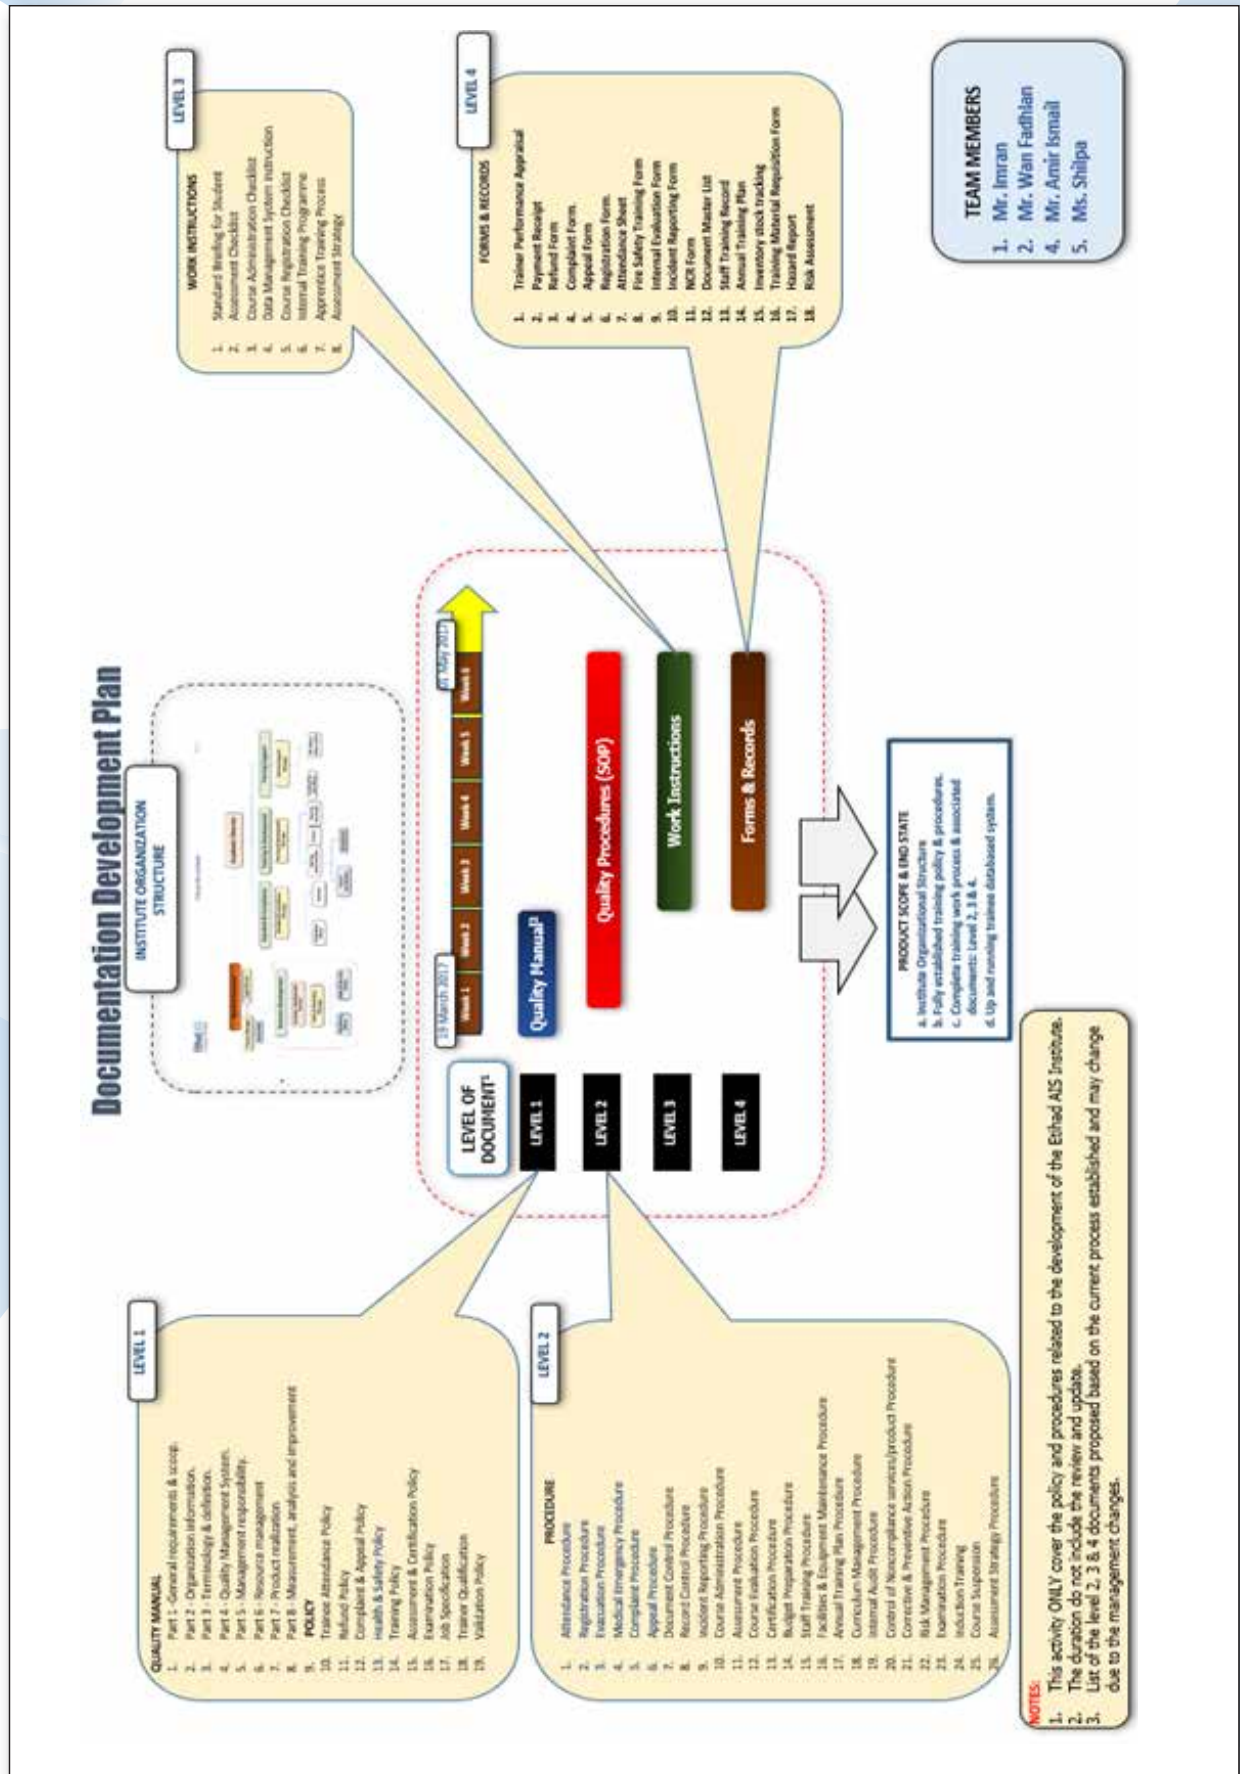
Documentation Development Plan

INSTITUTE ORGANIZATION STRUCTURE

LEVEL 1

QUALITY MANUAL
1. Part 1 - General requirements & scope.
2. Part 2 - Organization information.
3. Part 3 - Terminology & definition.
4. Part 4 - Quality Management System.
5. Part 5 - Management responsibility.
6. Part 6 - Resource management
7. Part 7 - Product realization
8. Part 8 - Measurement, analysis and improvement
POLICY
9. Policy
10. Trainee Attendance Policy
11. Refund Policy
12. Complaint & Appeal Policy
13. Health & Safety Policy
14. Training Policy
15. Assessment & Certification Policy
16. Examination Policy
17. Job Specification
18. Trainer Qualification
19. Validation Policy

LEVEL 2

PROCEDURE
1. Attendance Procedure
2. Registration Procedure
3. Evacuation Procedure
4. Medical Emergency Procedure
5. Complaint Procedure
6. Appeal Procedure
7. Document Control Procedure
8. Record Control Procedure
9. Incident Reporting Procedure
10. Course Administration Procedure
11. Assessment Procedure
12. Course Evaluation Procedure
13. Certification Procedure
14. Budget Preparation Procedure
15. Staff Training Procedure
16. Facilities & Equipment Maintenance Procedure
17. Annual Training Plan Procedure
18. Curriculum Management Procedure
19. Internal Audit Procedure
20. Control of Noncompliance services/product Procedure
21. Corrective & Preventive Action Procedure
22. Risk Management Procedure
23. Examination Procedure
24. Induction Training
25. Course Suspension
26. Assessment Strategy Procedure

LEVEL OF DOCUMENT¹

LEVEL 1
LEVEL 2
LEVEL 3
LEVEL 4

19 March 2017
Week 1
Week 2
Week 3
Week 4
Week 5
Week 6
30 May 2017

Quality Manual²
Quality Procedures (SOP)
Work Instructions
Forms & Records

PRODUCT SCOPE & END STATE
a. Institute Organizational Structure
b. Fully established training policy & procedures.
c. Complete training work process & associated documents: Level 2, 3 & 4.
d. Up and running trainee databased system.

LEVEL 3

WORK INSTRUCTIONS
1. Standard Briefing for Student
2. Assessment Checklist
3. Course Administration Checklist
4. Data Management System Instruction
5. Course Registration Checklist
6. Internal Training Programme
7. Apprentice Training Process
8. Assessment Strategy

LEVEL 4

FORMS & RECORDS
1. Trainer Performance Appraisal
2. Payment Receipt
3. Refund Form
4. Complaint Form
5. Appeal Form
6. Registration Form
7. Attendance Sheet
8. Fire Safety Training Form
9. Internal Evaluation Form
10. Incident Reporting Form
11. NCR Form
12. Document Master List
13. Staff Training Record
14. Annual Training Plan
15. Inventory stock tracking
16. Training Material Requisition Form
17. Hazard Report
18. Risk Assessment

TEAM MEMBERS
1. Mr. Imran
2. Mr. Wan Fadhlan
4. Mr. Amir Ismail
5. Ms. Shilpa

NOTES:
1. This activity ONLY cover the policy and procedures related to the development of the Etihad AIS Institute.
2. The duration do not include the review and update.
3. List of the level 2, 3 & 4 documents proposed based on the current process established and may change due to the management changes.